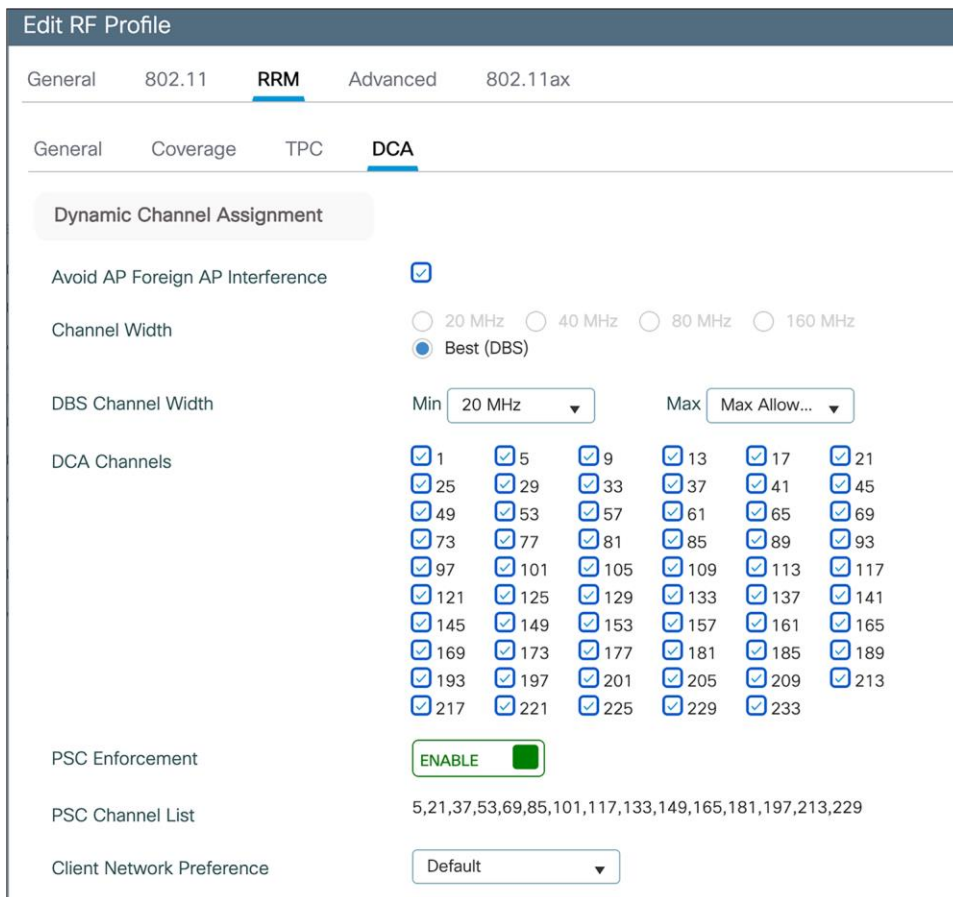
Edit RF Profile

General 802.11 RRM Advanced 802.11ax

General Coverage TPC DCA

Dynamic Channel Assignment

Avoid AP Foreign AP Interference

Channel Width
20 MHz 40 MHz 80 MHz 160 MHz
Best (DBS)

DBS Channel Width
Min 20 MHz
Max Max Allow...

DCA Channels

| | | | | | |
|---|---|---|---|---|---|
| 1 | 5 | 9 | 13 | 17 | 21 |
| 25 | 29 | 33 | 37 | 41 | 45 |
| 49 | 53 | 57 | 61 | 65 | 69 |
| 73 | 77 | 81 | 85 | 89 | 93 |
| 97 | 101 | 105 | 109 | 113 | 117 |
| 121 | 125 | 129 | 133 | 137 | 141 |
| 145 | 149 | 153 | 157 | 161 | 165 |
| 169 | 173 | 177 | 181 | 185 | 189 |
| 193 | 197 | 201 | 205 | 209 | 213 |
| 217 | 221 | 225 | 229 | 233 | |

PSC Enforcement
ENABLE

PSC Channel List
5,21,37,53,69,85,101,117,133,149,165,181,197,213,229

Client Network Preference
Default